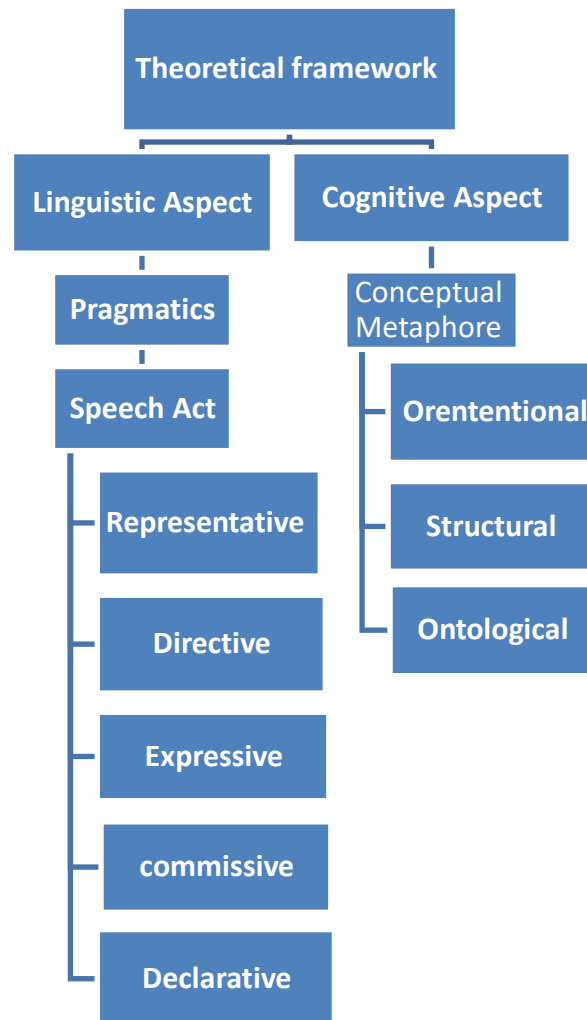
Theoretical framework

Linguistic Aspect

Pragmatics

Speech Act

Representative

Directive

Expressive

commissive

Declarative

Cognitive Aspect

Conceptual Metaphore

Orententional

Structural

Ontological